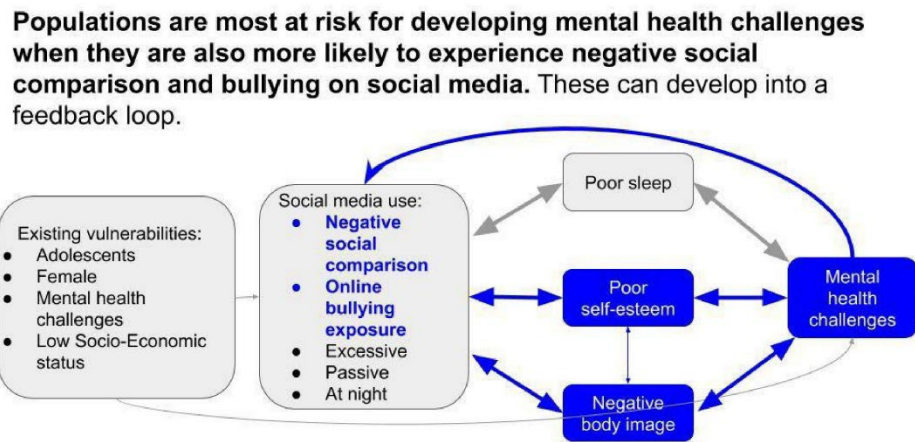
**Populations are most at risk for developing mental health challenges when they are also more likely to experience negative social comparison and bullying on social media.** These can develop into a feedback loop.

Existing vulnerabilities:
- Adolescents
- Female
- Mental health challenges
- Low Socio-Economic status

Social media use:
- **Negative social comparison**
- **Online bullying exposure**
- Excessive
- Passive
- At night

Poor sleep

Poor self-esteem

Negative body image

Mental health challenges